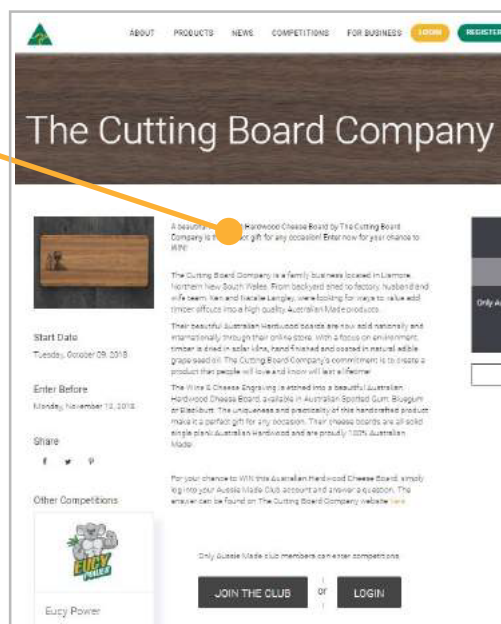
ABOUT PRODUCTS NEWS COMPETITIONS FOR BUSINESS LOGIN REGISTER

The Cutting Board Company

A beautiful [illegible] Hardwood Cheese Board by The Cutting Board Company is the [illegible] gift for any occasion! Enter now for your chance to WIN!

The Cutting Board Company is a family business located in Lismore, Northern New South Wales. From backyard shed to factory, husband and wife team, Ken and Natalie Langley, were looking for ways to value add timber offcuts into a high quality Australian Made products.

Their beautiful Australian Hardwood boards are now sold nationally and internationally through their online store. With a focus on environment, timber is dried in solar kilns, hand finished and coated in natural edible grape seed oil. The Cutting Board Company's commitment is to create a product that people will love and know will last a lifetime.

The Wine & Cheese Engraving is etched into a beautiful Australian Hardwood Cheese Board, available in Australian Spotted Gum, Bluegum or Blackbutt. The uniqueness and practicality of this handcrafted product make it a perfect gift for any occasion. Their cheese boards are all solid single plank Australian Hardwood and are proudly 100% Australian Made.

For your chance to WIN this Australian Hardwood Cheese Board, simply log into your Aussie Made club account and answer a question. The answer can be found on The Cutting Board Company website here.

Start Date
Tuesday, October 09, 2018

Enter Before
Monday, November 12, 2018

Share

Other Competitions

EUCY POWER

Eucy Power

Only Aussie Made club members can enter competitions

JOIN THE CLUB or LOGIN

Only A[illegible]